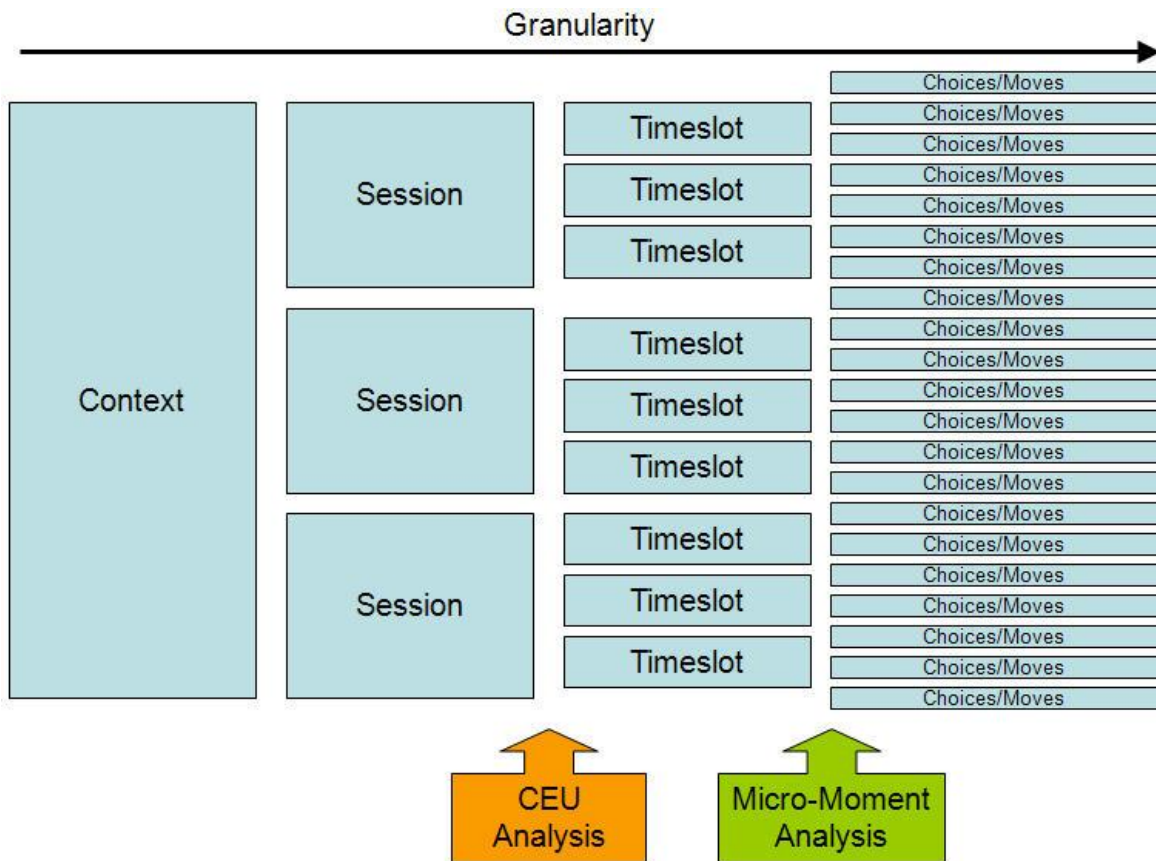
Granularity

Context

Session

Session

Session

Timeslot

Timeslot

Timeslot

Timeslot

Timeslot

Timeslot

Timeslot

Timeslot

Timeslot

Choices/Moves
Choices/Moves
Choices/Moves
Choices/Moves
Choices/Moves
Choices/Moves
Choices/Moves
Choices/Moves
Choices/Moves
Choices/Moves
Choices/Moves
Choices/Moves
Choices/Moves
Choices/Moves
Choices/Moves
Choices/Moves
Choices/Moves
Choices/Moves
Choices/Moves
Choices/Moves
Choices/Moves

CEU Analysis

Micro-Moment Analysis